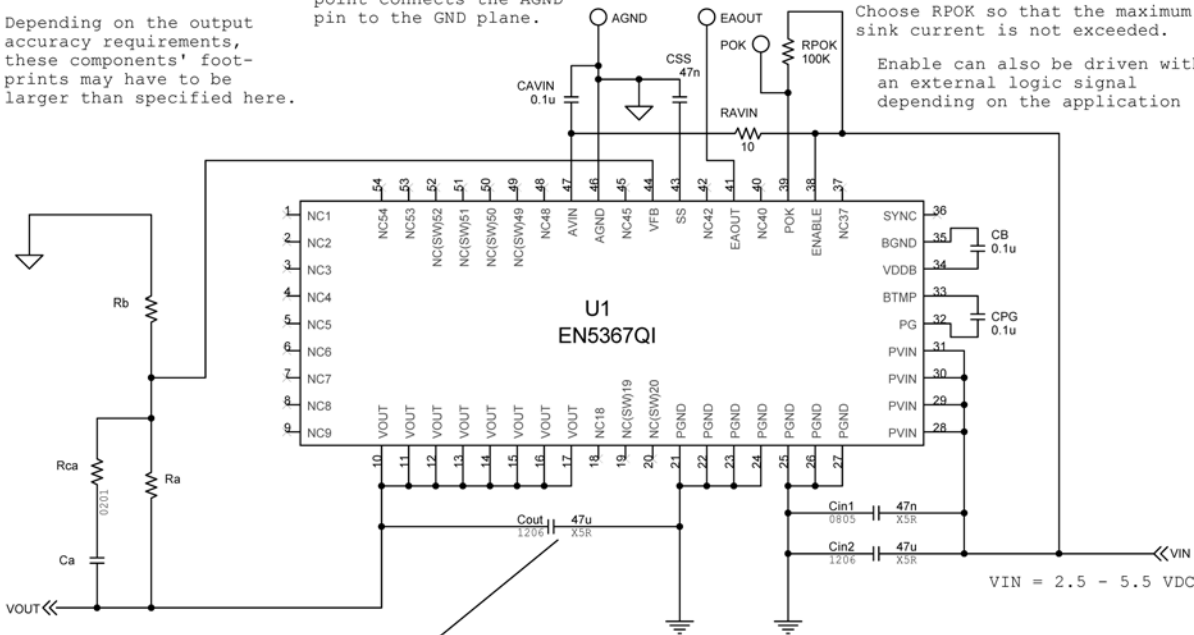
Depending on the output accuracy requirements, these components' footprints may have to be larger than specified here.

point connects the AGND pin to the GND plane.

AGND
EAOUT
Choose RPOK so that the maximum sink current is not exceeded.

Enable can also be driven with an external logic signal depending on the application

POK
RPOK
100K
CSS
47n
CAVIN
0.1u
RAVIN
10

54 NC54
53 NC53
52 NC(SW)52
51 NC(SW)51
50 NC(SW)50
49 NC(SW)49
48 NC48
47 AVIN
46 AGND
45 NC45
44 VFB
43 SS
42 NC42
41 EAOUT
40 NC40
39 POK
38 ENABLE
37 NC37

1 NC1
2 NC2
3 NC3
4 NC4
5 NC5
6 NC6
7 NC7
8 NC8
9 NC9

36 SYNC
35 BGND
34 VDDB
33 BTMP
32 PG
31 PVIN
30 PVIN
29 PVIN
28 PVIN

CB
0.1u
CPG
0.1u

U1
EN5367QI

10 VOUT
11 VOUT
12 VOUT
13 VOUT
14 VOUT
15 VOUT
16 VOUT
17 VOUT
18 NC18
19 NC(SW)19
20 NC(SW)20
21 PGND
22 PGND
23 PGND
24 PGND
25 PGND
26 PGND
27 PGND

Rb
Rca
0201
Ra
Ca
VOUT

Cout
1206
47u
X5R

Cin1
0805
47n
X5R
Cin2
1206
47u
X5R

VIN
VIN = 2.5 - 5.5 VDC